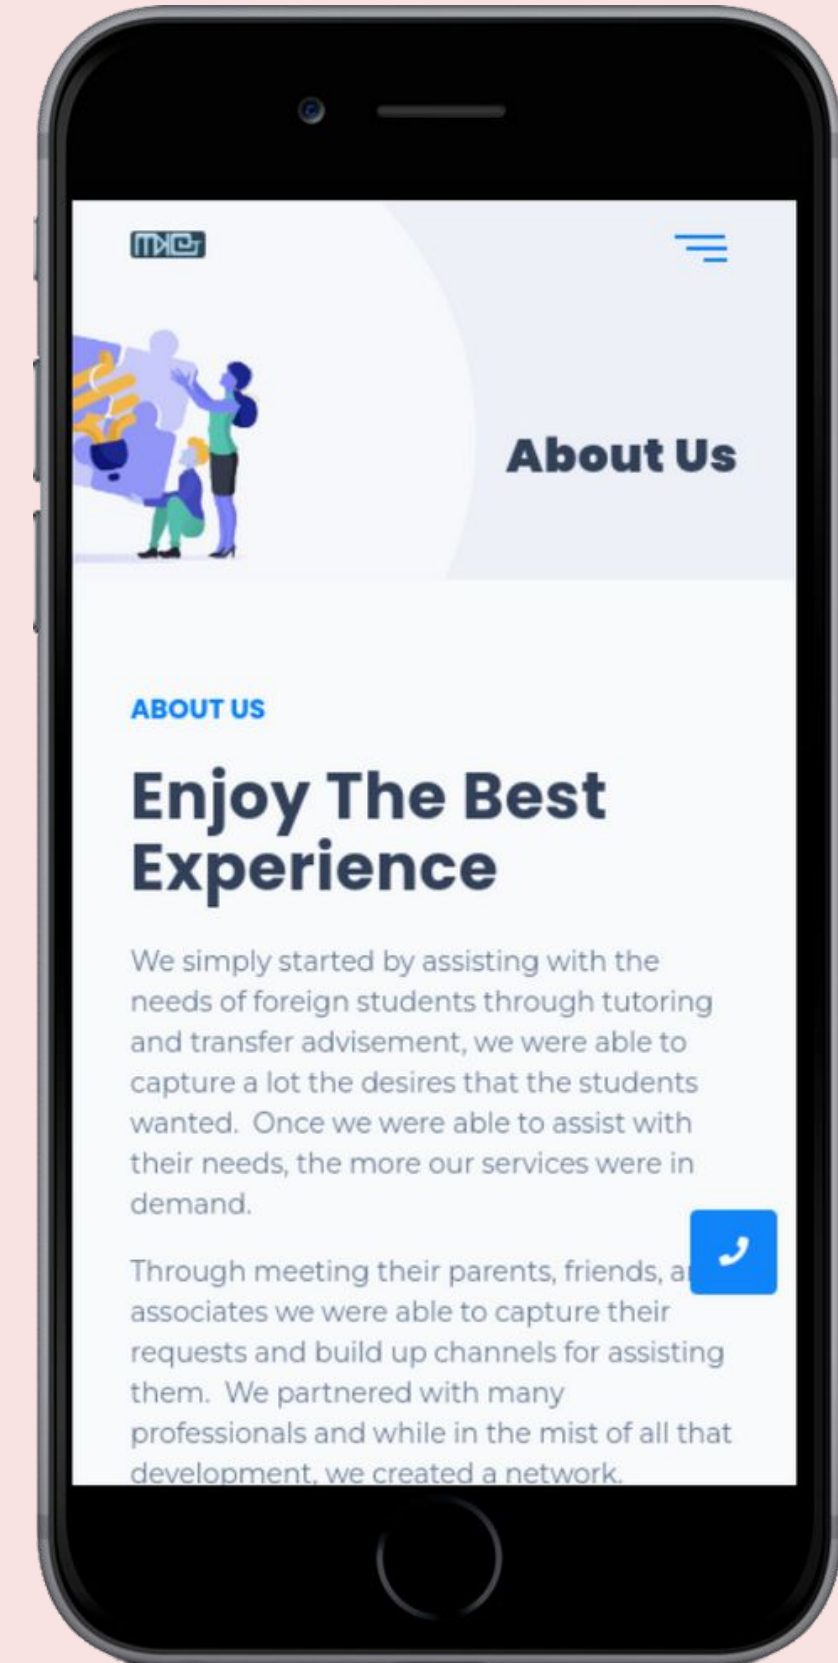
About Us

ABOUT US

Enjoy The Best Experience

We simply started by assisting with the needs of foreign students through tutoring and transfer advisement, we were able to capture a lot the desires that the students wanted. Once we were able to assist with their needs, the more our services were in demand.

Through meeting their parents, friends, a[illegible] associates we were able to capture their requests and build up channels for assisting them. We partnered with many professionals and while in the mist of all that development, we created a network.